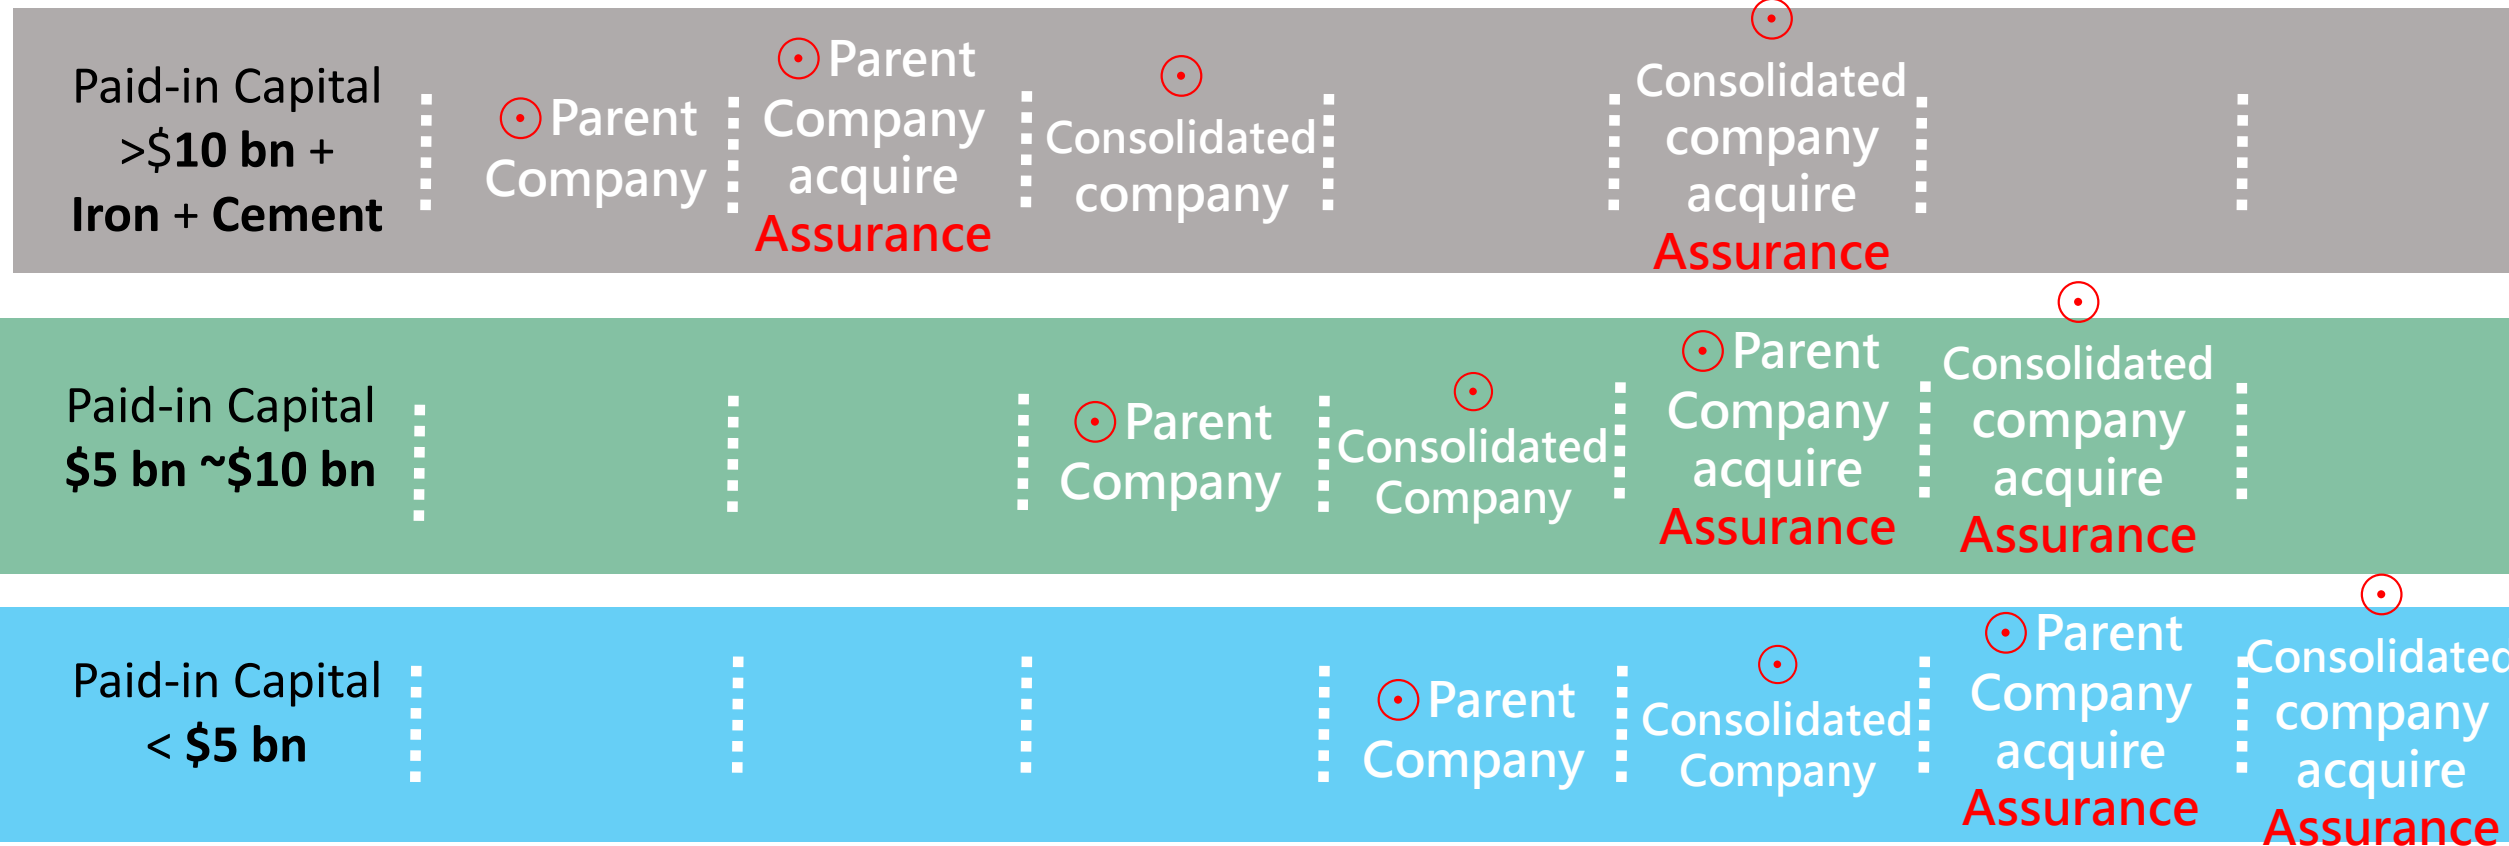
Paid-in Capital >$10 bn + Iron + Cement

Parent Company

Parent Company acquire Assurance

Consolidated company

Consolidated company acquire Assurance

Paid-in Capital $5 bn ~$10 bn

Parent Company

Consolidated Company

Parent Company acquire Assurance

Consolidated company acquire Assurance

Paid-in Capital < $5 bn

Parent Company

Consolidated Company

Parent Company acquire Assurance

Consolidated company acquire Assurance